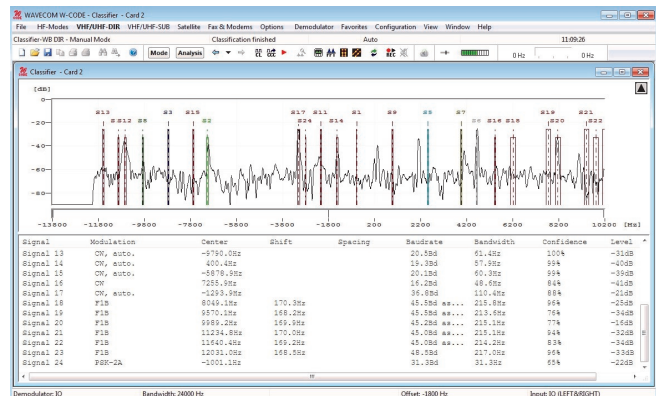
WAVECOM W-CODE - Classifier - Card 2

File HF-Modes VHF/UHF-DIR VHF/UHF-SUB Satellite Fax & Modems Options Demodulator Favorites Configuration View Window Help

Classifier-WB DIR - Manual Mode Classification finished Auto 11:09:26

Mode Analysis 0 Hz 0 Hz

Classifier - Card 2

[dB]

0

-20

-40

-60

-80

S13 S12 S8 S3 S15 S2 S17 S11 S24 S14 S1 S9 S5 S7 S6 S16 S18 S19 S20 S21 S22

-13800 -11800 -9800 -7800 -5800 -3800 -1800 200 2200 4200 6200 8200 10200 [Hz]

| Signal | Modulation | Center | Shift | Spacing | Baudrate | Bandwidth | Confidence | Level |
|---|---|---|---|---|---|---|---|---|
| Signal 13 | CW, auto. | -9790.0Hz | | | 20.5Bd | 61.4Hz | 100% | -31dB |
| Signal 14 | CW, auto. | 400.4Hz | | | 19.3Bd | 57.9Hz | 99% | -40dB |
| Signal 15 | CW, auto. | -5878.9Hz | | | 20.1Bd | 60.3Hz | 99% | -39dB |
| Signal 16 | CW | 7255.9Hz | | | 16.2Bd | 48.6Hz | 84% | -41dB |
| Signal 17 | CW, auto. | -1293.9Hz | | | 36.8Bd | 110.4Hz | 88% | -21dB |
| Signal 18 | F1B | 8049.1Hz | 170.3Hz | | 45.5Bd as... | 215.8Hz | 96% | -25dB |
| Signal 19 | F1B | 9570.1Hz | 168.2Hz | | 45.5Bd as... | 213.6Hz | 76% | -34dB |
| Signal 20 | F1B | 9989.2Hz | 169.9Hz | | 45.2Bd as... | 215.1Hz | 77% | -16dB |
| Signal 21 | F1B | 11234.8Hz | 170.0Hz | | 45.0Bd as... | 215.1Hz | 94% | -32dB |
| Signal 22 | F1B | 11640.4Hz | 169.2Hz | | 45.0Bd as... | 214.2Hz | 83% | -34dB |
| Signal 23 | F1B | 12031.0Hz | 168.5Hz | | 48.5Bd | 217.0Hz | 96% | -33dB |
| Signal 24 | PSK-2A | -1001.1Hz | | | 31.3Bd | 31.3Hz | 63% | -22dB |

Demodulator: IQ Bandwidth: 24000 Hz Offset: -1800 Hz Input: IQ (LEFT&RIGHT)